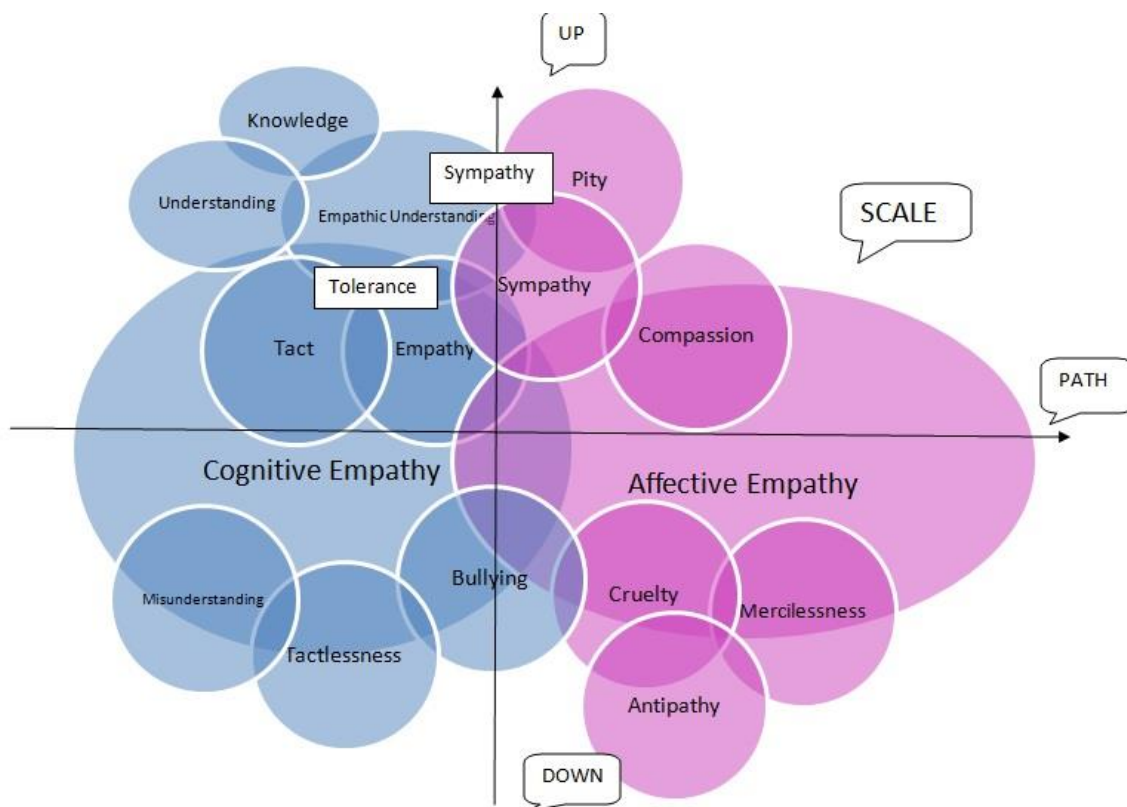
UP

Knowledge

Understanding

Empathic Understanding

Sympathy

Pity

SCALE

Tolerance

Sympathy

Tact

Empathy

Compassion

PATH

Cognitive Empathy

Affective Empathy

Misunderstanding

Bullying

Cruelty

Mercilessness

Tactlessness

Antipathy

DOWN